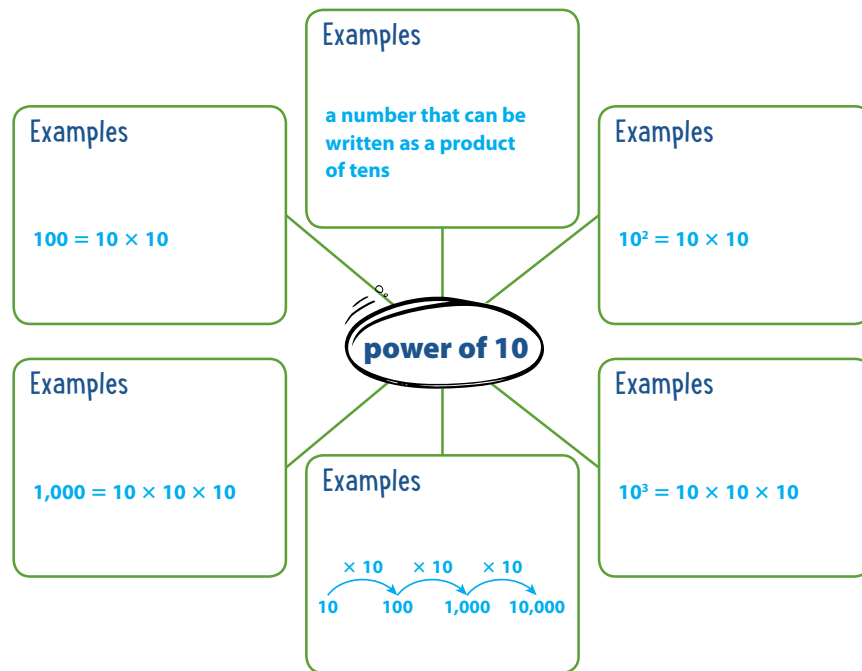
Examples

a number that can be written as a product of tens

Examples

$100 = 10 \times 10$

Examples

$10^2 = 10 \times 10$

power of 10

Examples

$1,000 = 10 \times 10 \times 10$

Examples

$10^3 = 10 \times 10 \times 10$

Examples

× 10 × 10 × 10

10 100 1,000 10,000